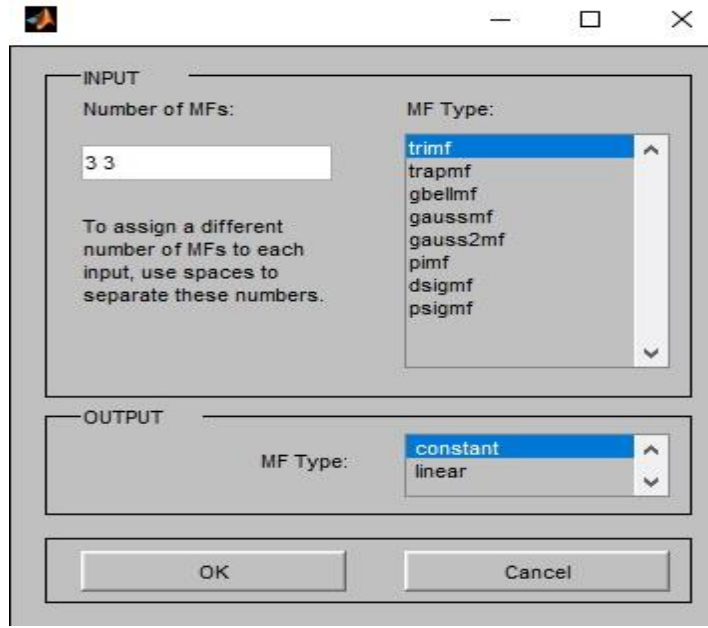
INPUT

Number of MFs:

3 3

To assign a different number of MFs to each input, use spaces to separate these numbers.

MF Type:

trimf
trapmf
gbellmf
gaussmf
gauss2mf
pimf
dsigmf
psigmf

OUTPUT

MF Type:

constant
linear

OK

Cancel